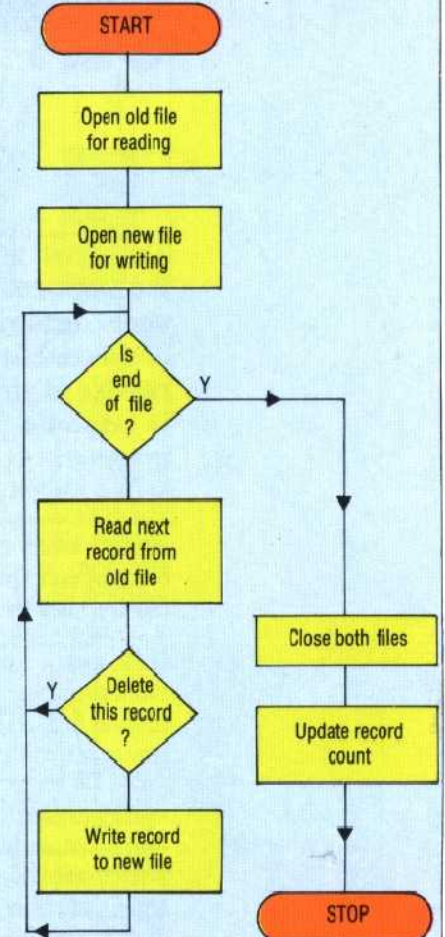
START

Open old file for reading

Open new file for writing

Is end of file ?

Y

Read next record from old file

Delete this record ?

Y

Write record to new file

Close both files

Update record count

STOP